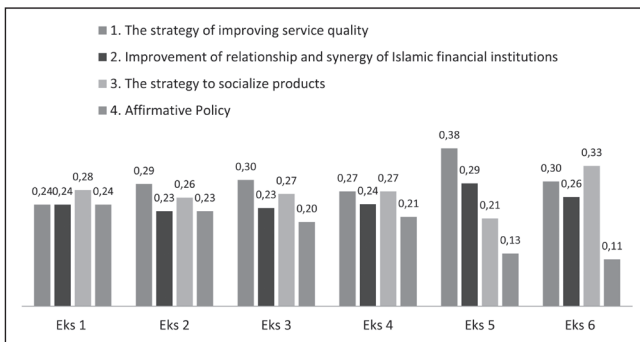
1. The strategy of improving service quality
2. Improvement of relationship and synergy of Islamic financial institutions
3. The strategy to socialize products
4. Affirmative Policy

0,24 0,24 0,28 0,24
0,29 0,23 0,26 0,23
0,30 0,23 0,27 0,20
0,27 0,24 0,27 0,21
0,38 0,29 0,21 0,13
0,30 0,26 0,33 0,11

Eks 1
Eks 2
Eks 3
Eks 4
Eks 5
Eks 6